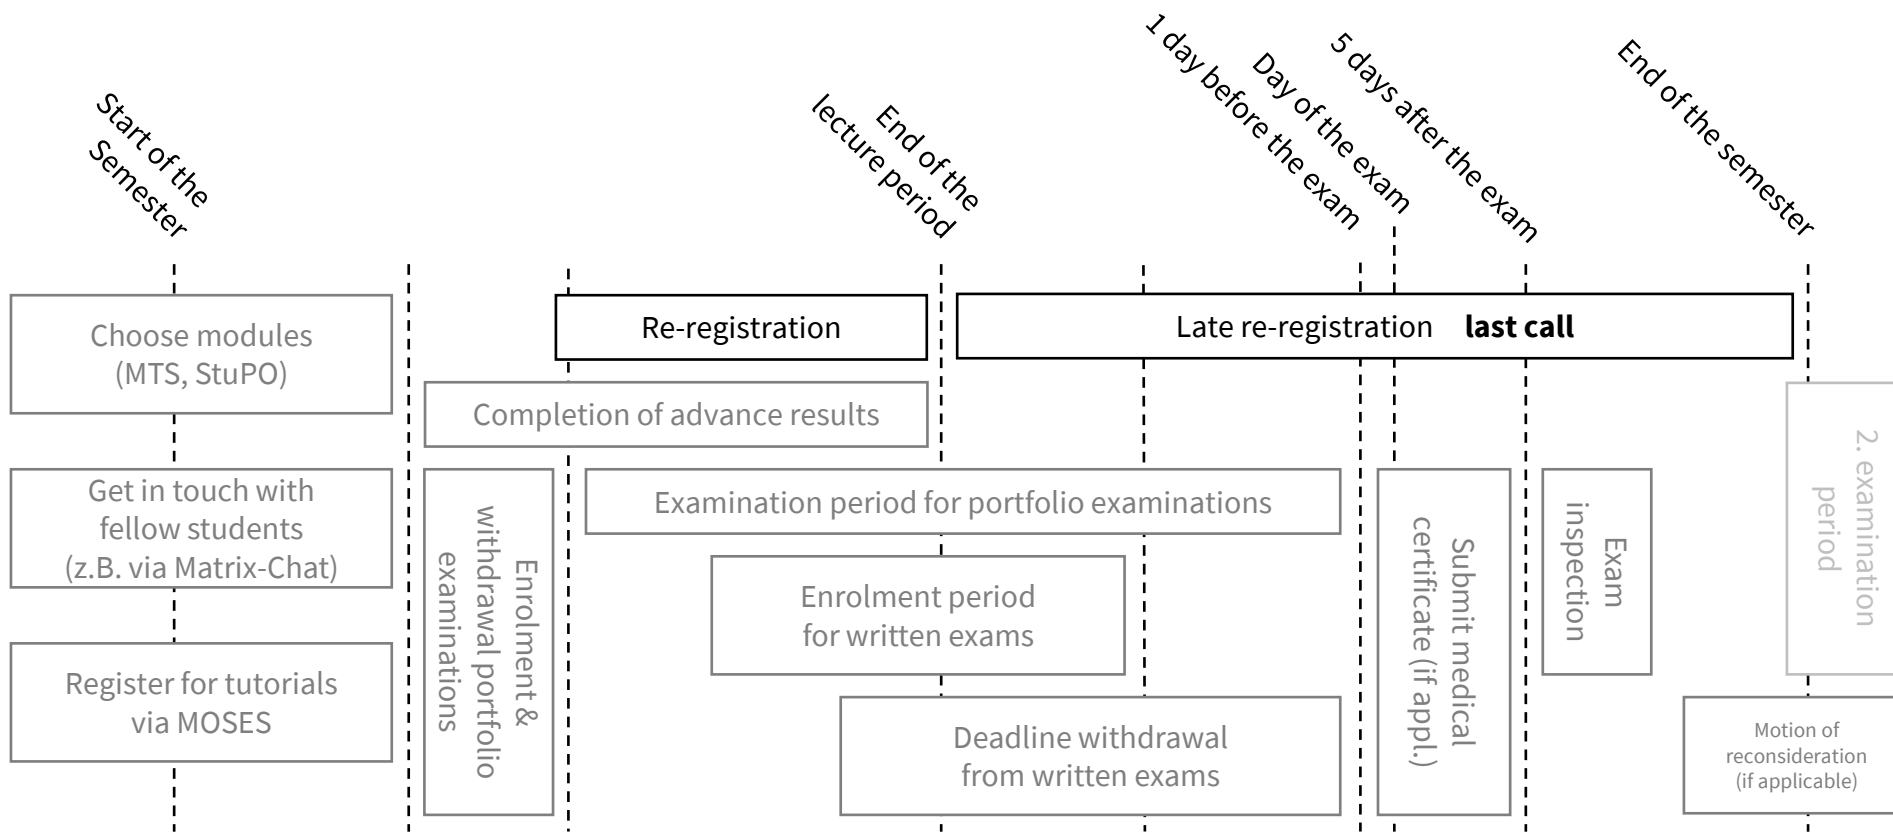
Start of the Semester

End of the lecture period

1 day before the exam

Day of the exam

5 days after the exam

End of the semester

Choose modules (MTS, StuPO)

Re-registration

Late re-registration **last call**

Completion of advance results

2. examination period

Get in touch with fellow students (z.B. via Matrix-Chat)

Enrolment & withdrawal portfolio examinations

Examination period for portfolio examinations

Submit medical certificate (if appl.)

Exam inspection

Enrolment period for written exams

Register for tutorials via MOSES

Deadline withdrawal from written exams

Motion of reconsideration (if applicable)